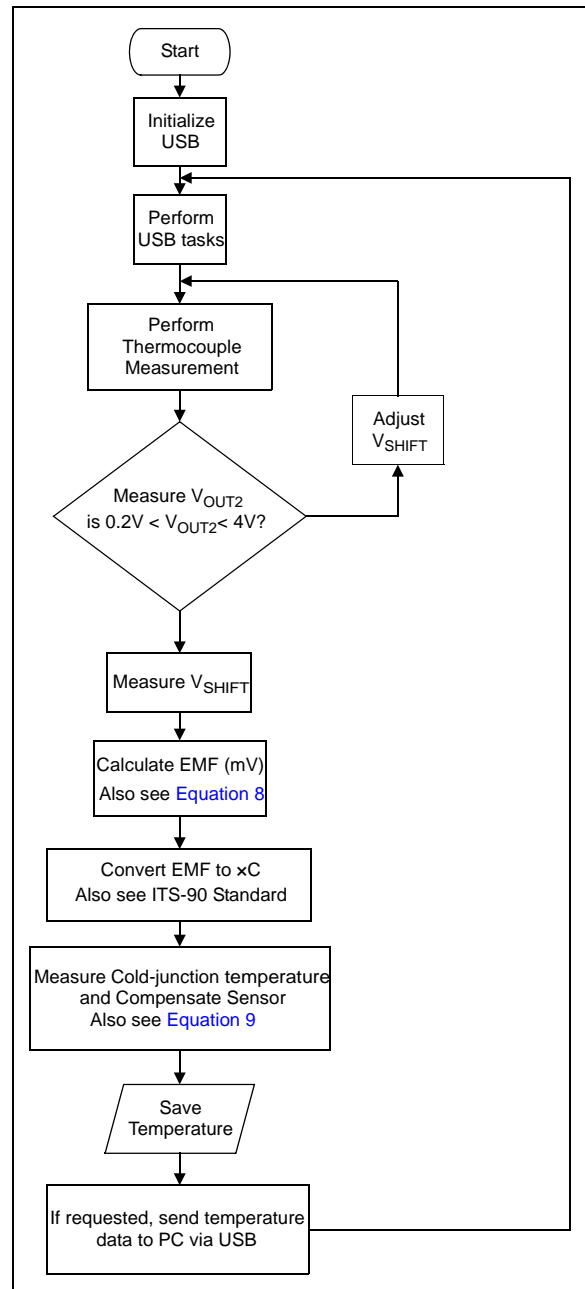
Start

Initialize USB

Perform USB tasks

Perform Thermocouple Measurement

Adjust $V_{SHIFT}$

Measure $V_{OUT2}$ is $0.2V < V_{OUT2} < 4V$?

Measure $V_{SHIFT}$

Calculate EMF (mV)
Also see Equation 8

Convert EMF to ×C
Also see ITS-90 Standard

Measure Cold-junction temperature and Compensate Sensor
Also see Equation 9

Save Temperature

If requested, send temperature data to PC via USB